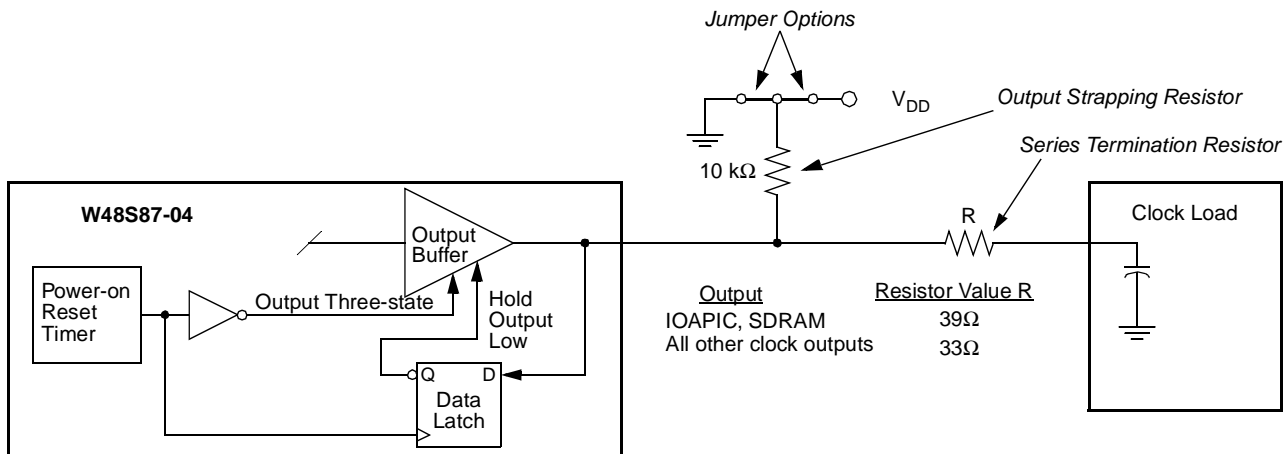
Jumper Options

$V_{DD}$

Output Strapping Resistor

Series Termination Resistor

10 kΩ

W48S87-04

Output Buffer

R

Clock Load

Power-on Reset Timer

Output Three-state

Hold Output Low

Q

D

Data Latch

| Output | Resistor Value R |
|---|---|
| IOAPIC, SDRAM | 39Ω |
| All other clock outputs | 33Ω |